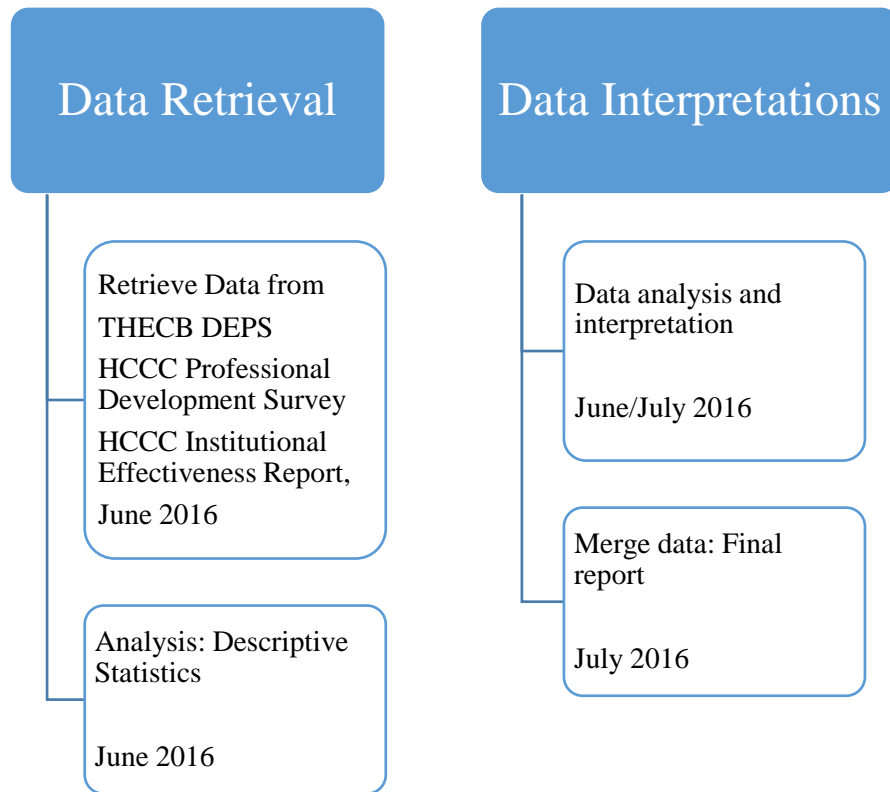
Data Retrieval

Retrieve Data from

THECB DEPS

HCCC Professional Development Survey

HCCC Institutional Effectiveness Report,

June 2016

Analysis: Descriptive Statistics

June 2016

Data Interpretations

Data analysis and interpretation

June/July 2016

Merge data: Final report

July 2016